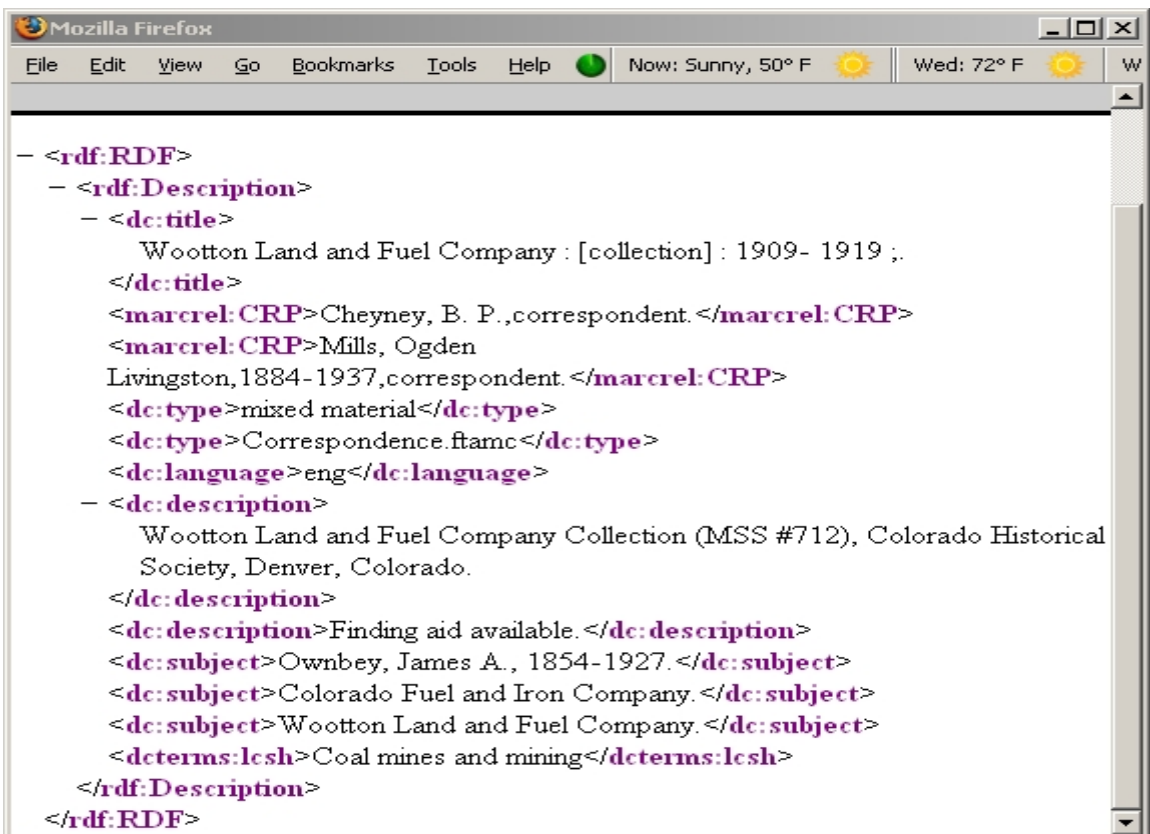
Mozilla Firefox

File Edit View Go Bookmarks Tools Help Now: Sunny, 50° F Wed: 72° F W

– <rdf:RDF>
– <rdf:Description>
– <dc:title>
Wootton Land and Fuel Company : [collection] : 1909- 1919 ;.
</dc:title>
<marcrel:CRP>Cheyney, B. P.,correspondent.</marcrel:CRP>
<marcrel:CRP>Mills, Ogden Livingston,1884-1937,correspondent.</marcrel:CRP>
<dc:type>mixed material</dc:type>
<dc:type>Correspondence.ftamc</dc:type>
<dc:language>eng</dc:language>
– <dc:description>
Wootton Land and Fuel Company Collection (MSS #712), Colorado Historical Society, Denver, Colorado.
</dc:description>
<dc:description>Finding aid available.</dc:description>
<dc:subject>Ownbey, James A., 1854-1927.</dc:subject>
<dc:subject>Colorado Fuel and Iron Company.</dc:subject>
<dc:subject>Wootton Land and Fuel Company.</dc:subject>
<dcterms:lcsh>Coal mines and mining</dcterms:lcsh>
</rdf:Description>
</rdf:RDF>